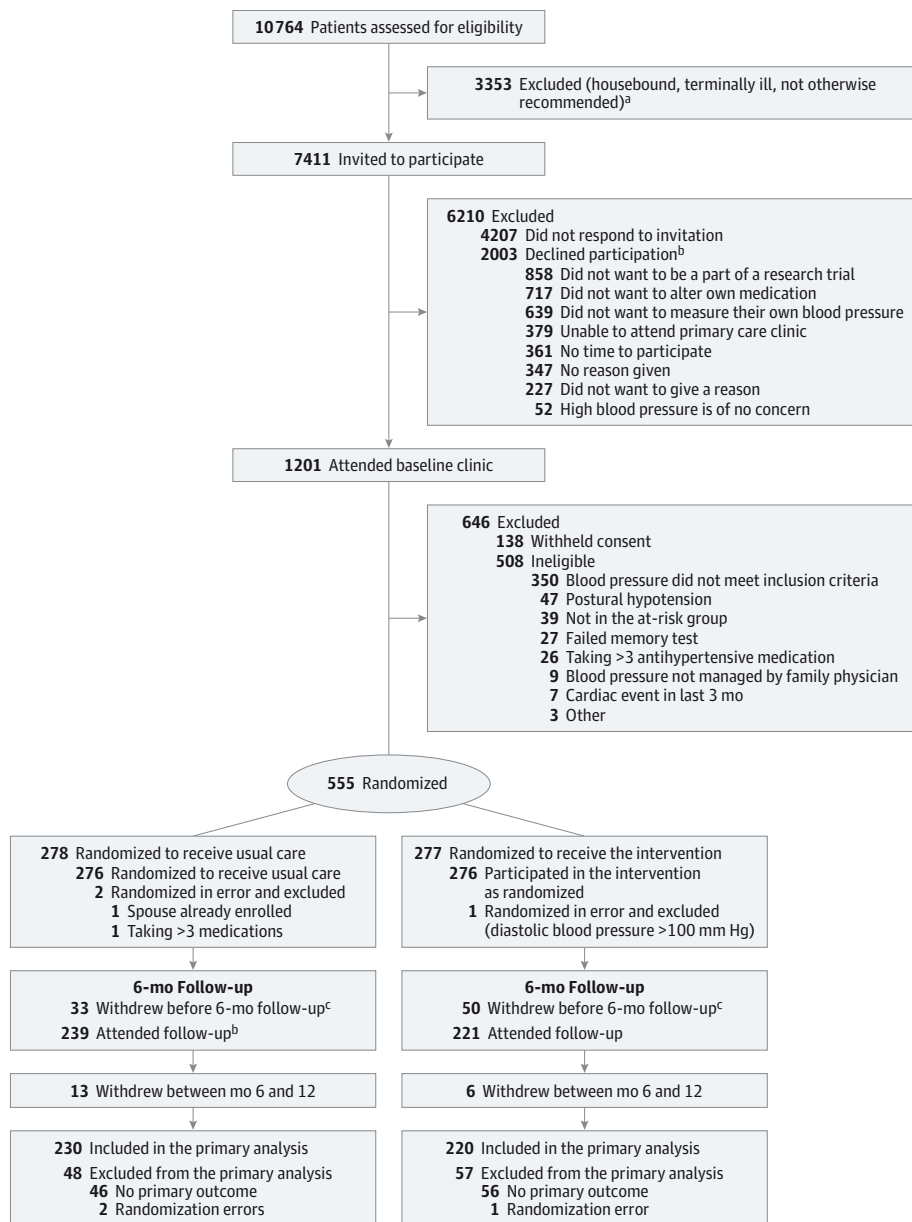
10764 Patients assessed for eligibility

3353 Excluded (housebound, terminally ill, not otherwise recommended)$^a$

7411 Invited to participate

6210 Excluded
4207 Did not respond to invitation
2003 Declined participation$^b$
858 Did not want to be a part of a research trial
717 Did not want to alter own medication
639 Did not want to measure their own blood pressure
379 Unable to attend primary care clinic
361 No time to participate
347 No reason given
227 Did not want to give a reason
52 High blood pressure is of no concern

1201 Attended baseline clinic

646 Excluded
138 Withheld consent
508 Ineligible
350 Blood pressure did not meet inclusion criteria
47 Postural hypotension
39 Not in the at-risk group
27 Failed memory test
26 Taking >3 antihypertensive medication
9 Blood pressure not managed by family physician
7 Cardiac event in last 3 mo
3 Other

555 Randomized

278 Randomized to receive usual care
276 Randomized to receive usual care
2 Randomized in error and excluded
1 Spouse already enrolled
1 Taking >3 medications

6-mo Follow-up
33 Withdrew before 6-mo follow-up$^c$
239 Attended follow-up$^b$

13 Withdrew between mo 6 and 12

230 Included in the primary analysis
48 Excluded from the primary analysis
46 No primary outcome
2 Randomization errors

277 Randomized to receive the intervention
276 Participated in the intervention as randomized
1 Randomized in error and excluded (diastolic blood pressure >100 mm Hg)

6-mo Follow-up
50 Withdrew before 6-mo follow-up$^c$
221 Attended follow-up

6 Withdrew between mo 6 and 12

220 Included in the primary analysis
57 Excluded from the primary analysis
56 No primary outcome
1 Randomization error